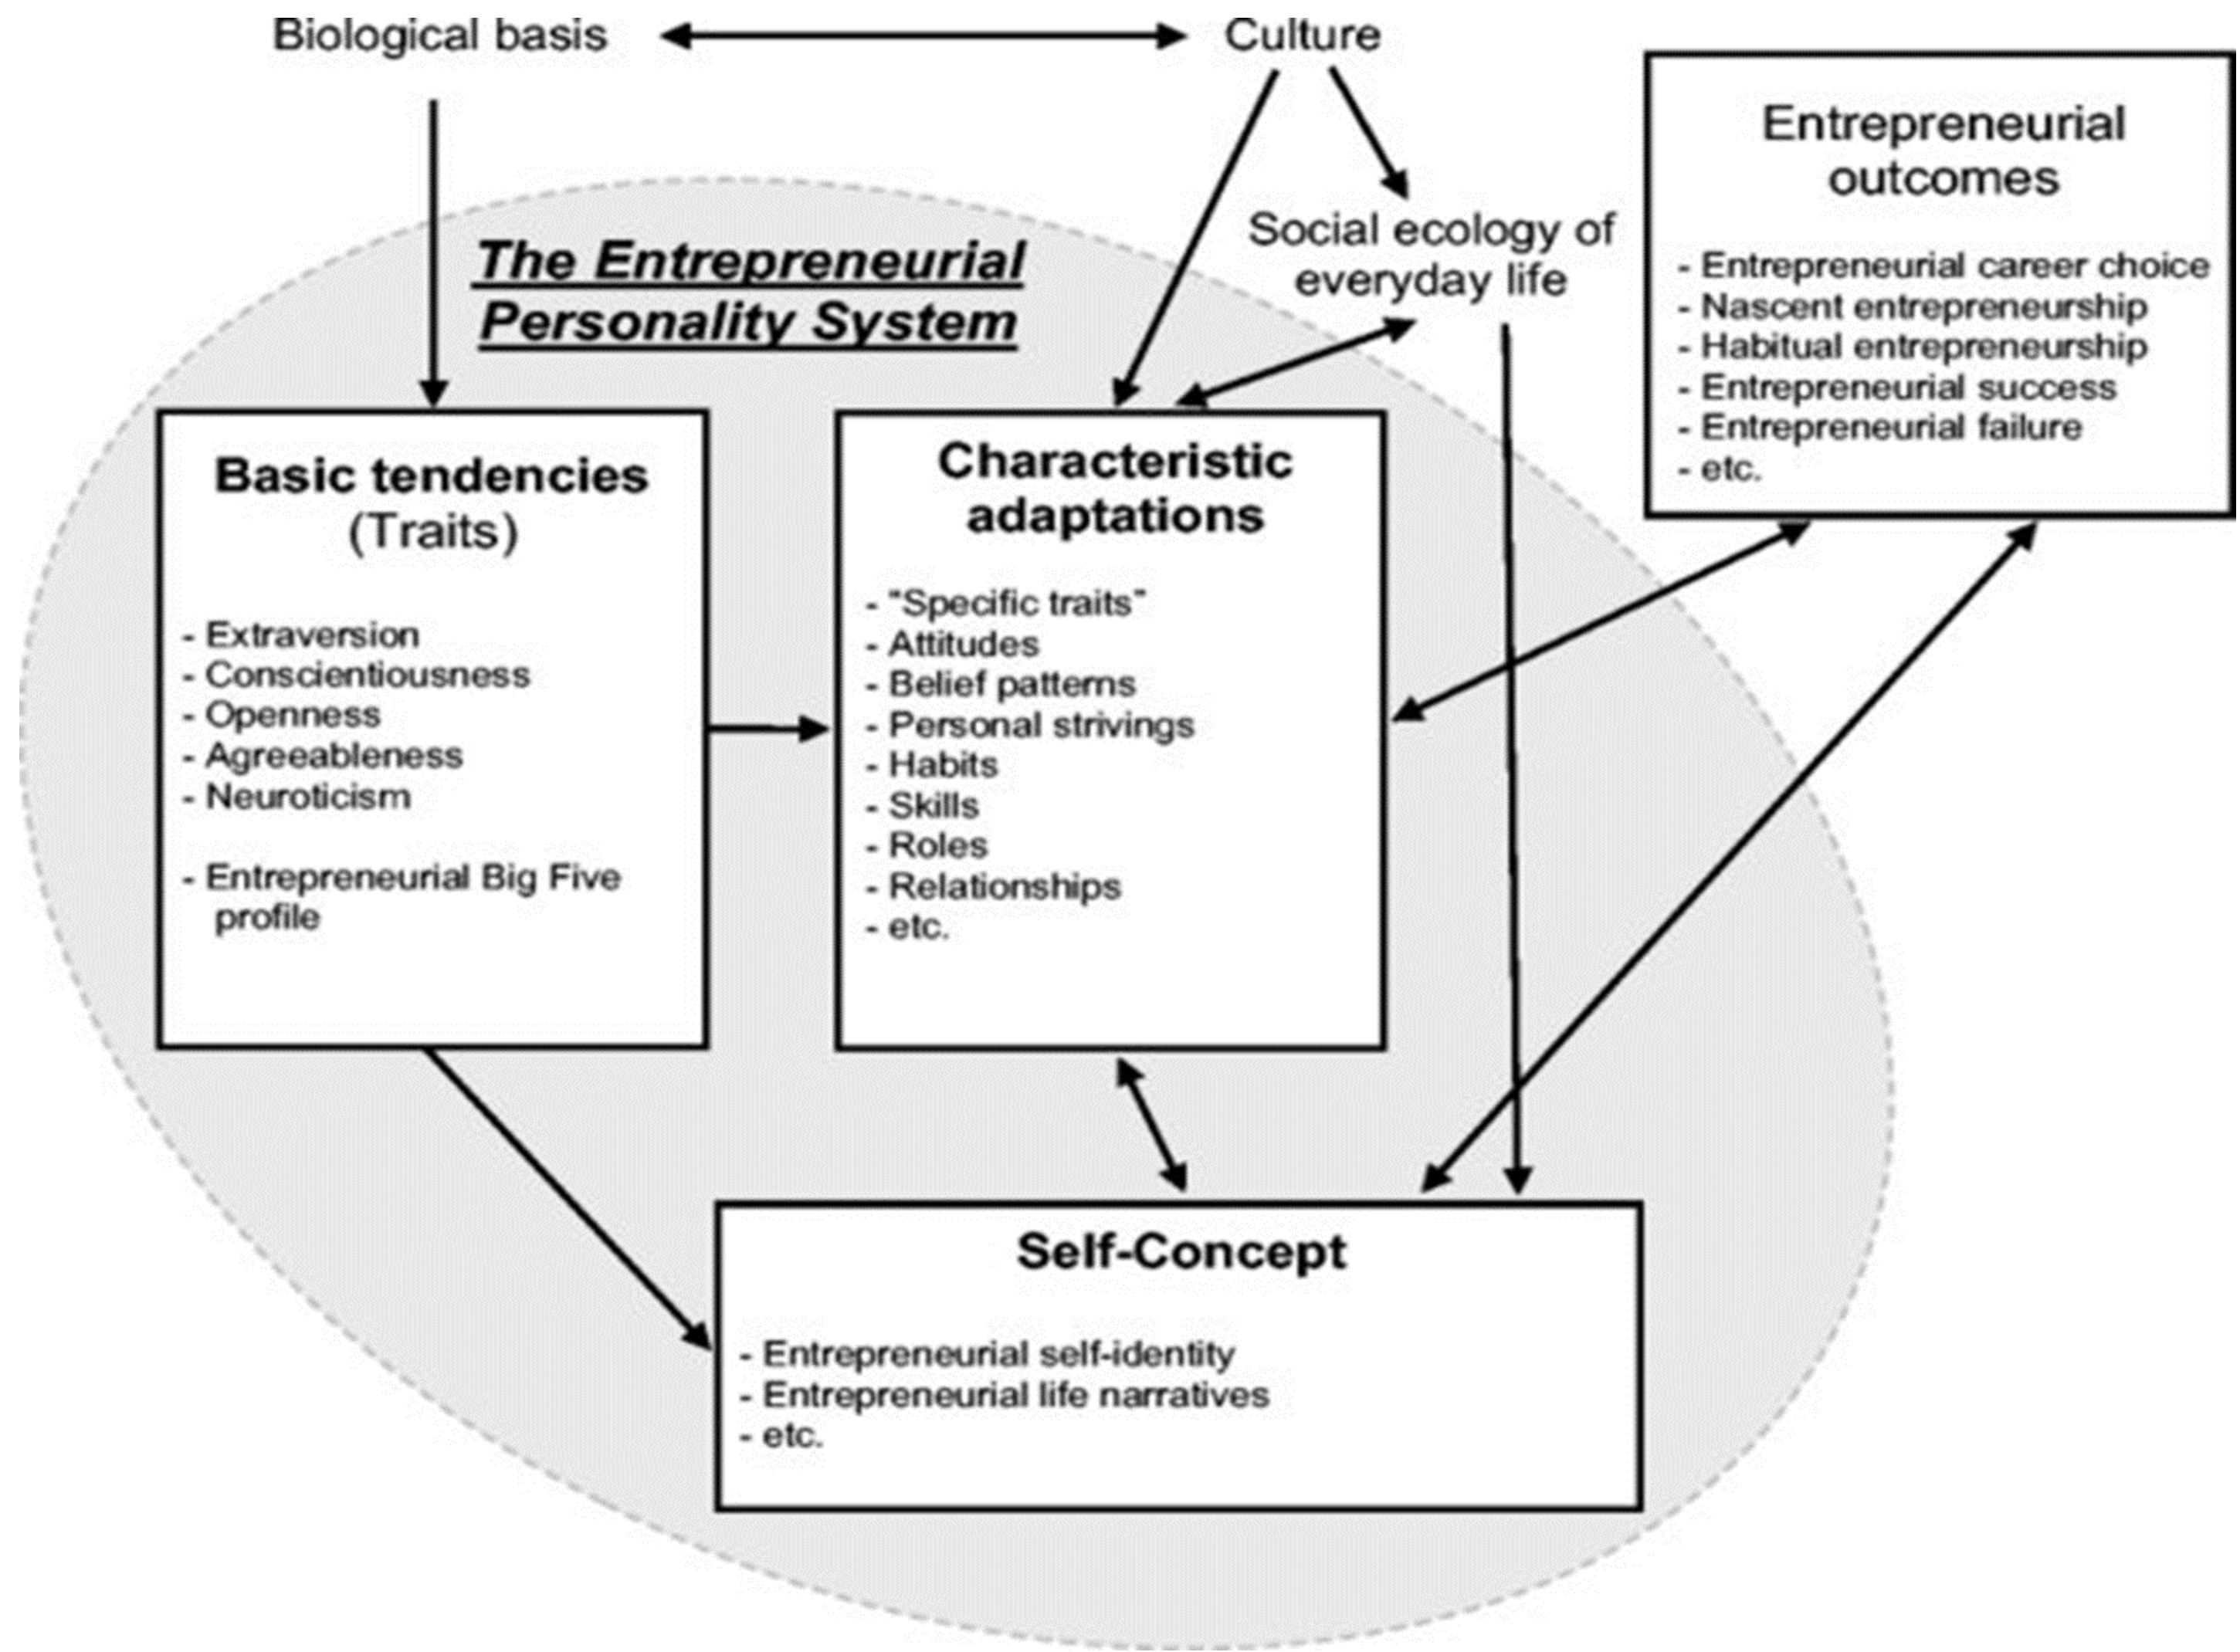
Biological basis

Culture

Entrepreneurial outcomes

- Entrepreneurial career choice
- Nascent entrepreneurship
- Habitual entrepreneurship
- Entrepreneurial success
- Entrepreneurial failure
- etc.

The Entrepreneurial Personality System

Social ecology of everyday life

Basic tendencies (Traits)

- Extraversion
- Conscientiousness
- Openness
- Agreeableness
- Neuroticism

- Entrepreneurial Big Five profile

Characteristic adaptations

- "Specific traits"
- Attitudes
- Belief patterns
- Personal strivings
- Habits
- Skills
- Roles
- Relationships
- etc.

Self-Concept

- Entrepreneurial self-identity
- Entrepreneurial life narratives
- etc.